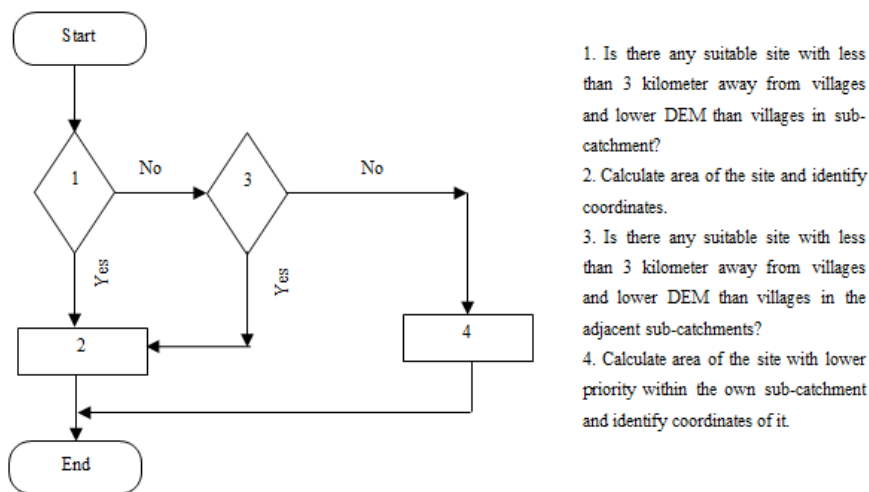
Start

1

No

3

No

Yes

Yes

2

4

End

1. Is there any suitable site with less than 3 kilometer away from villages and lower DEM than villages in sub-catchment?

2. Calculate area of the site and identify coordinates.

3. Is there any suitable site with less than 3 kilometer away from villages and lower DEM than villages in the adjacent sub-catchments?

4. Calculate area of the site with lower priority within the own sub-catchment and identify coordinates of it.